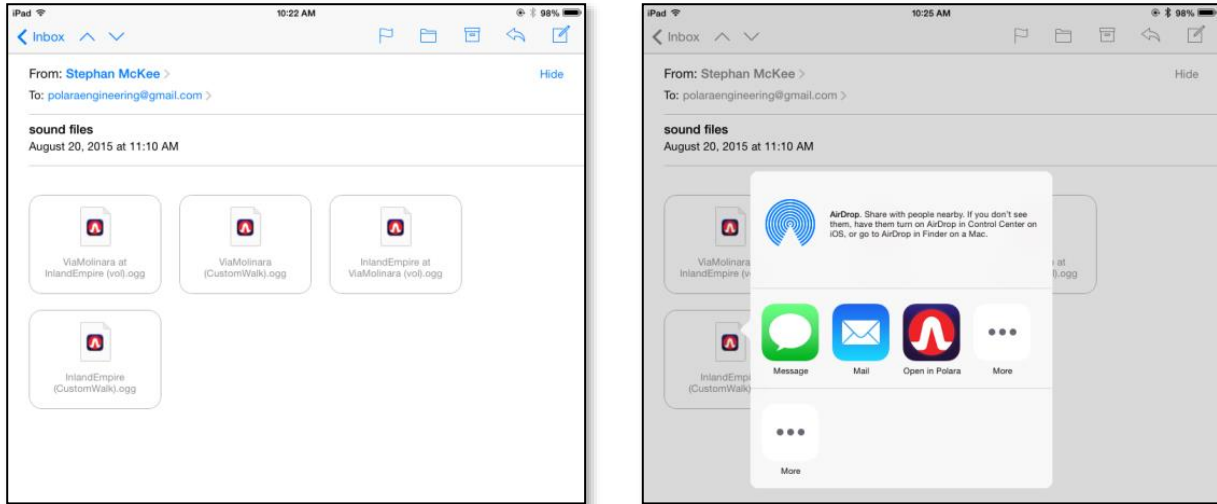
iPad 10:22 AM 98%
Inbox

From: Stephan McKee
To: polaraengineering@gmail.com
Hide

sound files
August 20, 2015 at 11:10 AM

ViaMolinara at InlandEmpire (vol).ogg

ViaMolinara (CustomWalk).ogg

InlandEmpire at ViaMolinara (vol).ogg

InlandEmpire (CustomWalk).ogg

iPad 10:25 AM 98%
Inbox

From: Stephan McKee
To: polaraengineering@gmail.com
Hide

sound files
August 20, 2015 at 11:10 AM

AirDrop. Share with people nearby. If you don't see them, have them turn on AirDrop in Control Center on iOS, or go to AirDrop in Finder on a Mac.

ViaMolinara at InlandEmpire (v

at
).ogg

InlandEmp
(CustomWalk)

Message
Mail
Open in Polara
More

More